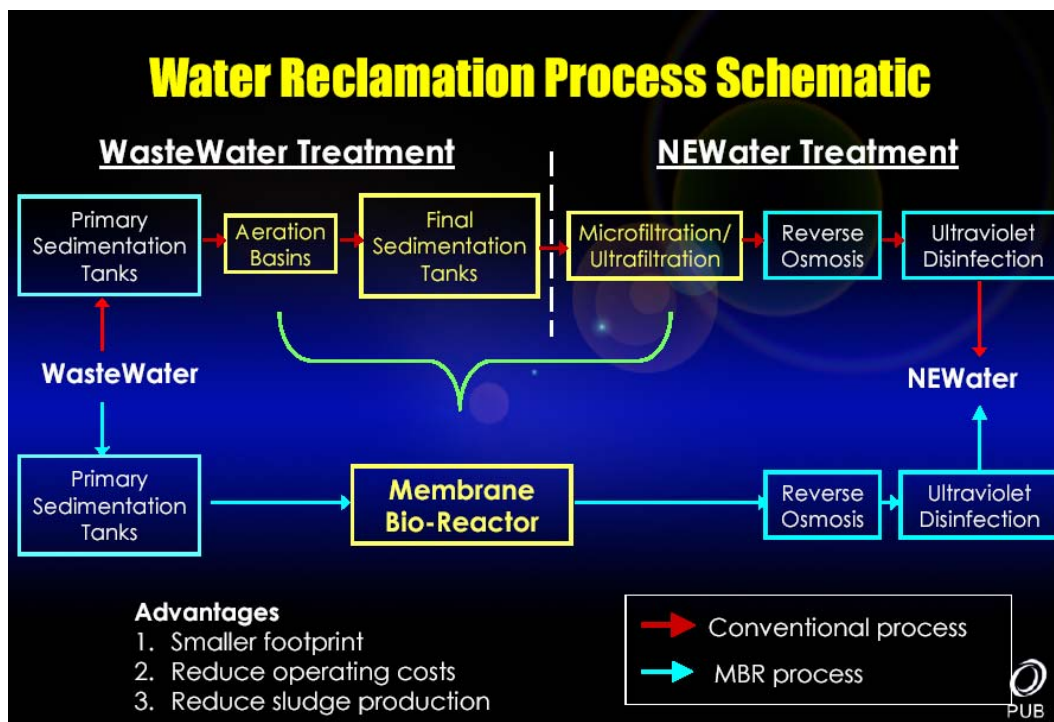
Water Reclamation Process Schematic

WasteWater Treatment

NEWater Treatment

Primary Sedimentation Tanks

Aeration Basins

Final Sedimentation Tanks

Microfiltration/ Ultrafiltration

Reverse Osmosis

Ultraviolet Disinfection

WasteWater

NEWater

Primary Sedimentation Tanks

Membrane Bio-Reactor

Reverse Osmosis

Ultraviolet Disinfection

Advantages
1. Smaller footprint
2. Reduce operating costs
3. Reduce sludge production

Conventional process

MBR process

PUB